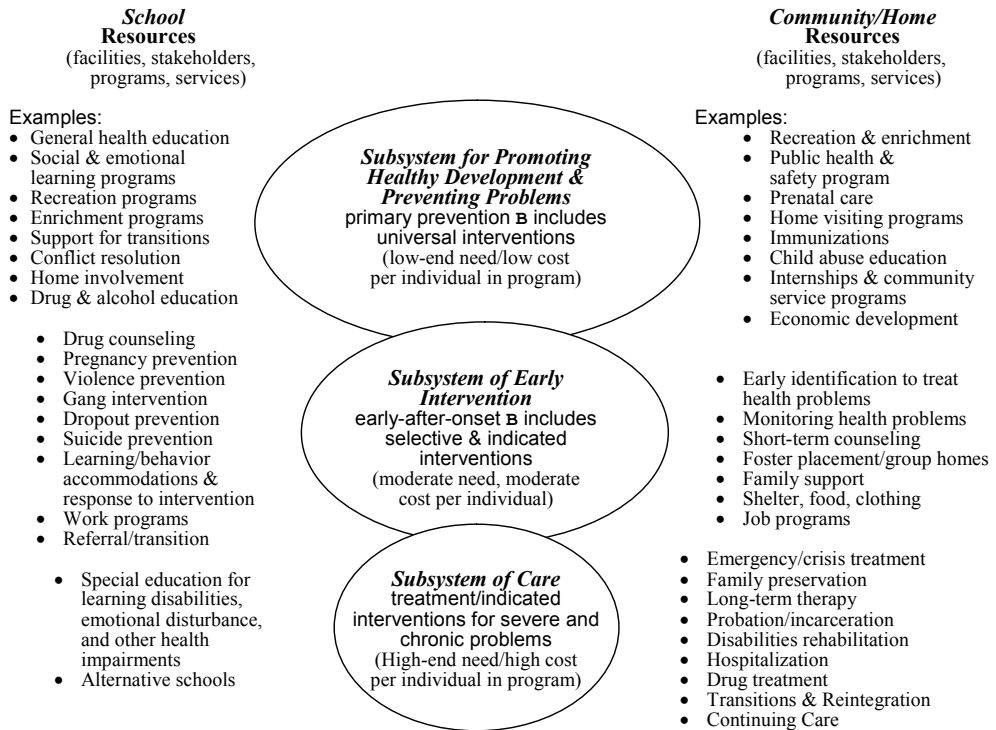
*School*
**Resources**
(facilities, stakeholders, programs, services)

Examples:
- General health education
- Social & emotional learning programs
- Recreation programs
- Enrichment programs
- Support for transitions
- Conflict resolution
- Home involvement
- Drug & alcohol education

- Drug counseling
- Pregnancy prevention
- Violence prevention
- Gang intervention
- Dropout prevention
- Suicide prevention
- Learning/behavior accommodations & response to intervention
- Work programs
- Referral/transition

- Special education for learning disabilities, emotional disturbance, and other health impairments
- Alternative schools

***Subsystem for Promoting Healthy Development & Preventing Problems***
primary prevention B includes universal interventions
(low-end need/low cost per individual in program)

***Subsystem of Early Intervention***
early-after-onset B includes selective & indicated interventions
(moderate need, moderate cost per individual)

***Subsystem of Care***
treatment/indicated interventions for severe and chronic problems
(High-end need/high cost per individual in program)

*Community/Home*
**Resources**
(facilities, stakeholders, programs, services)

Examples:
- Recreation & enrichment
- Public health & safety program
- Prenatal care
- Home visiting programs
- Immunizations
- Child abuse education
- Internships & community service programs
- Economic development

- Early identification to treat health problems
- Monitoring health problems
- Short-term counseling
- Foster placement/group homes
- Family support
- Shelter, food, clothing
- Job programs

- Emergency/crisis treatment
- Family preservation
- Long-term therapy
- Probation/incarceration
- Disabilities rehabilitation
- Hospitalization
- Drug treatment
- Transitions & Reintegration
- Continuing Care